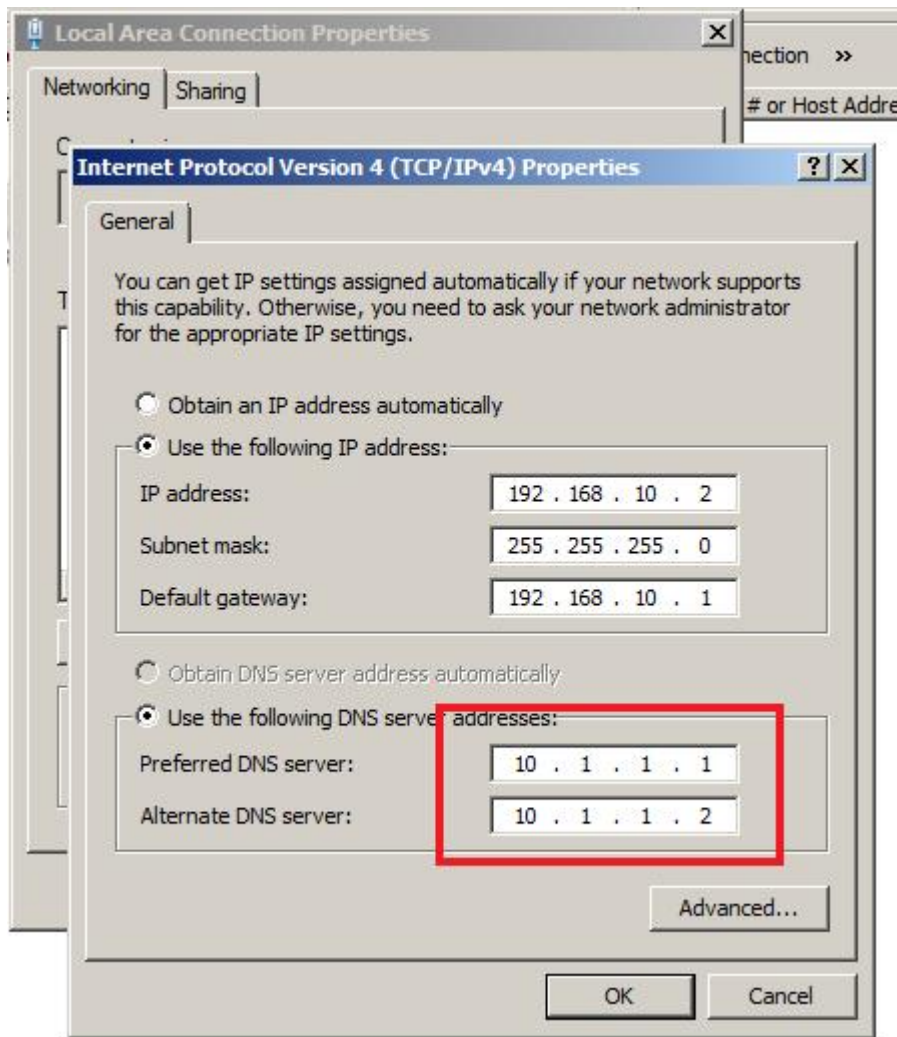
Local Area Connection Properties

Networking | Sharing

nection »

# or Host Addre

Internet Protocol Version 4 (TCP/IPv4) Properties

? X

General

You can get IP settings assigned automatically if your network supports this capability. Otherwise, you need to ask your network administrator for the appropriate IP settings.

Obtain an IP address automatically

Use the following IP address:

IP address: 192 . 168 . 10 . 2

Subnet mask: 255 . 255 . 255 . 0

Default gateway: 192 . 168 . 10 . 1

Obtain DNS server address automatically

Use the following DNS server addresses:

Preferred DNS server: 10 . 1 . 1 . 1

Alternate DNS server: 10 . 1 . 1 . 2

Advanced...

OK Cancel